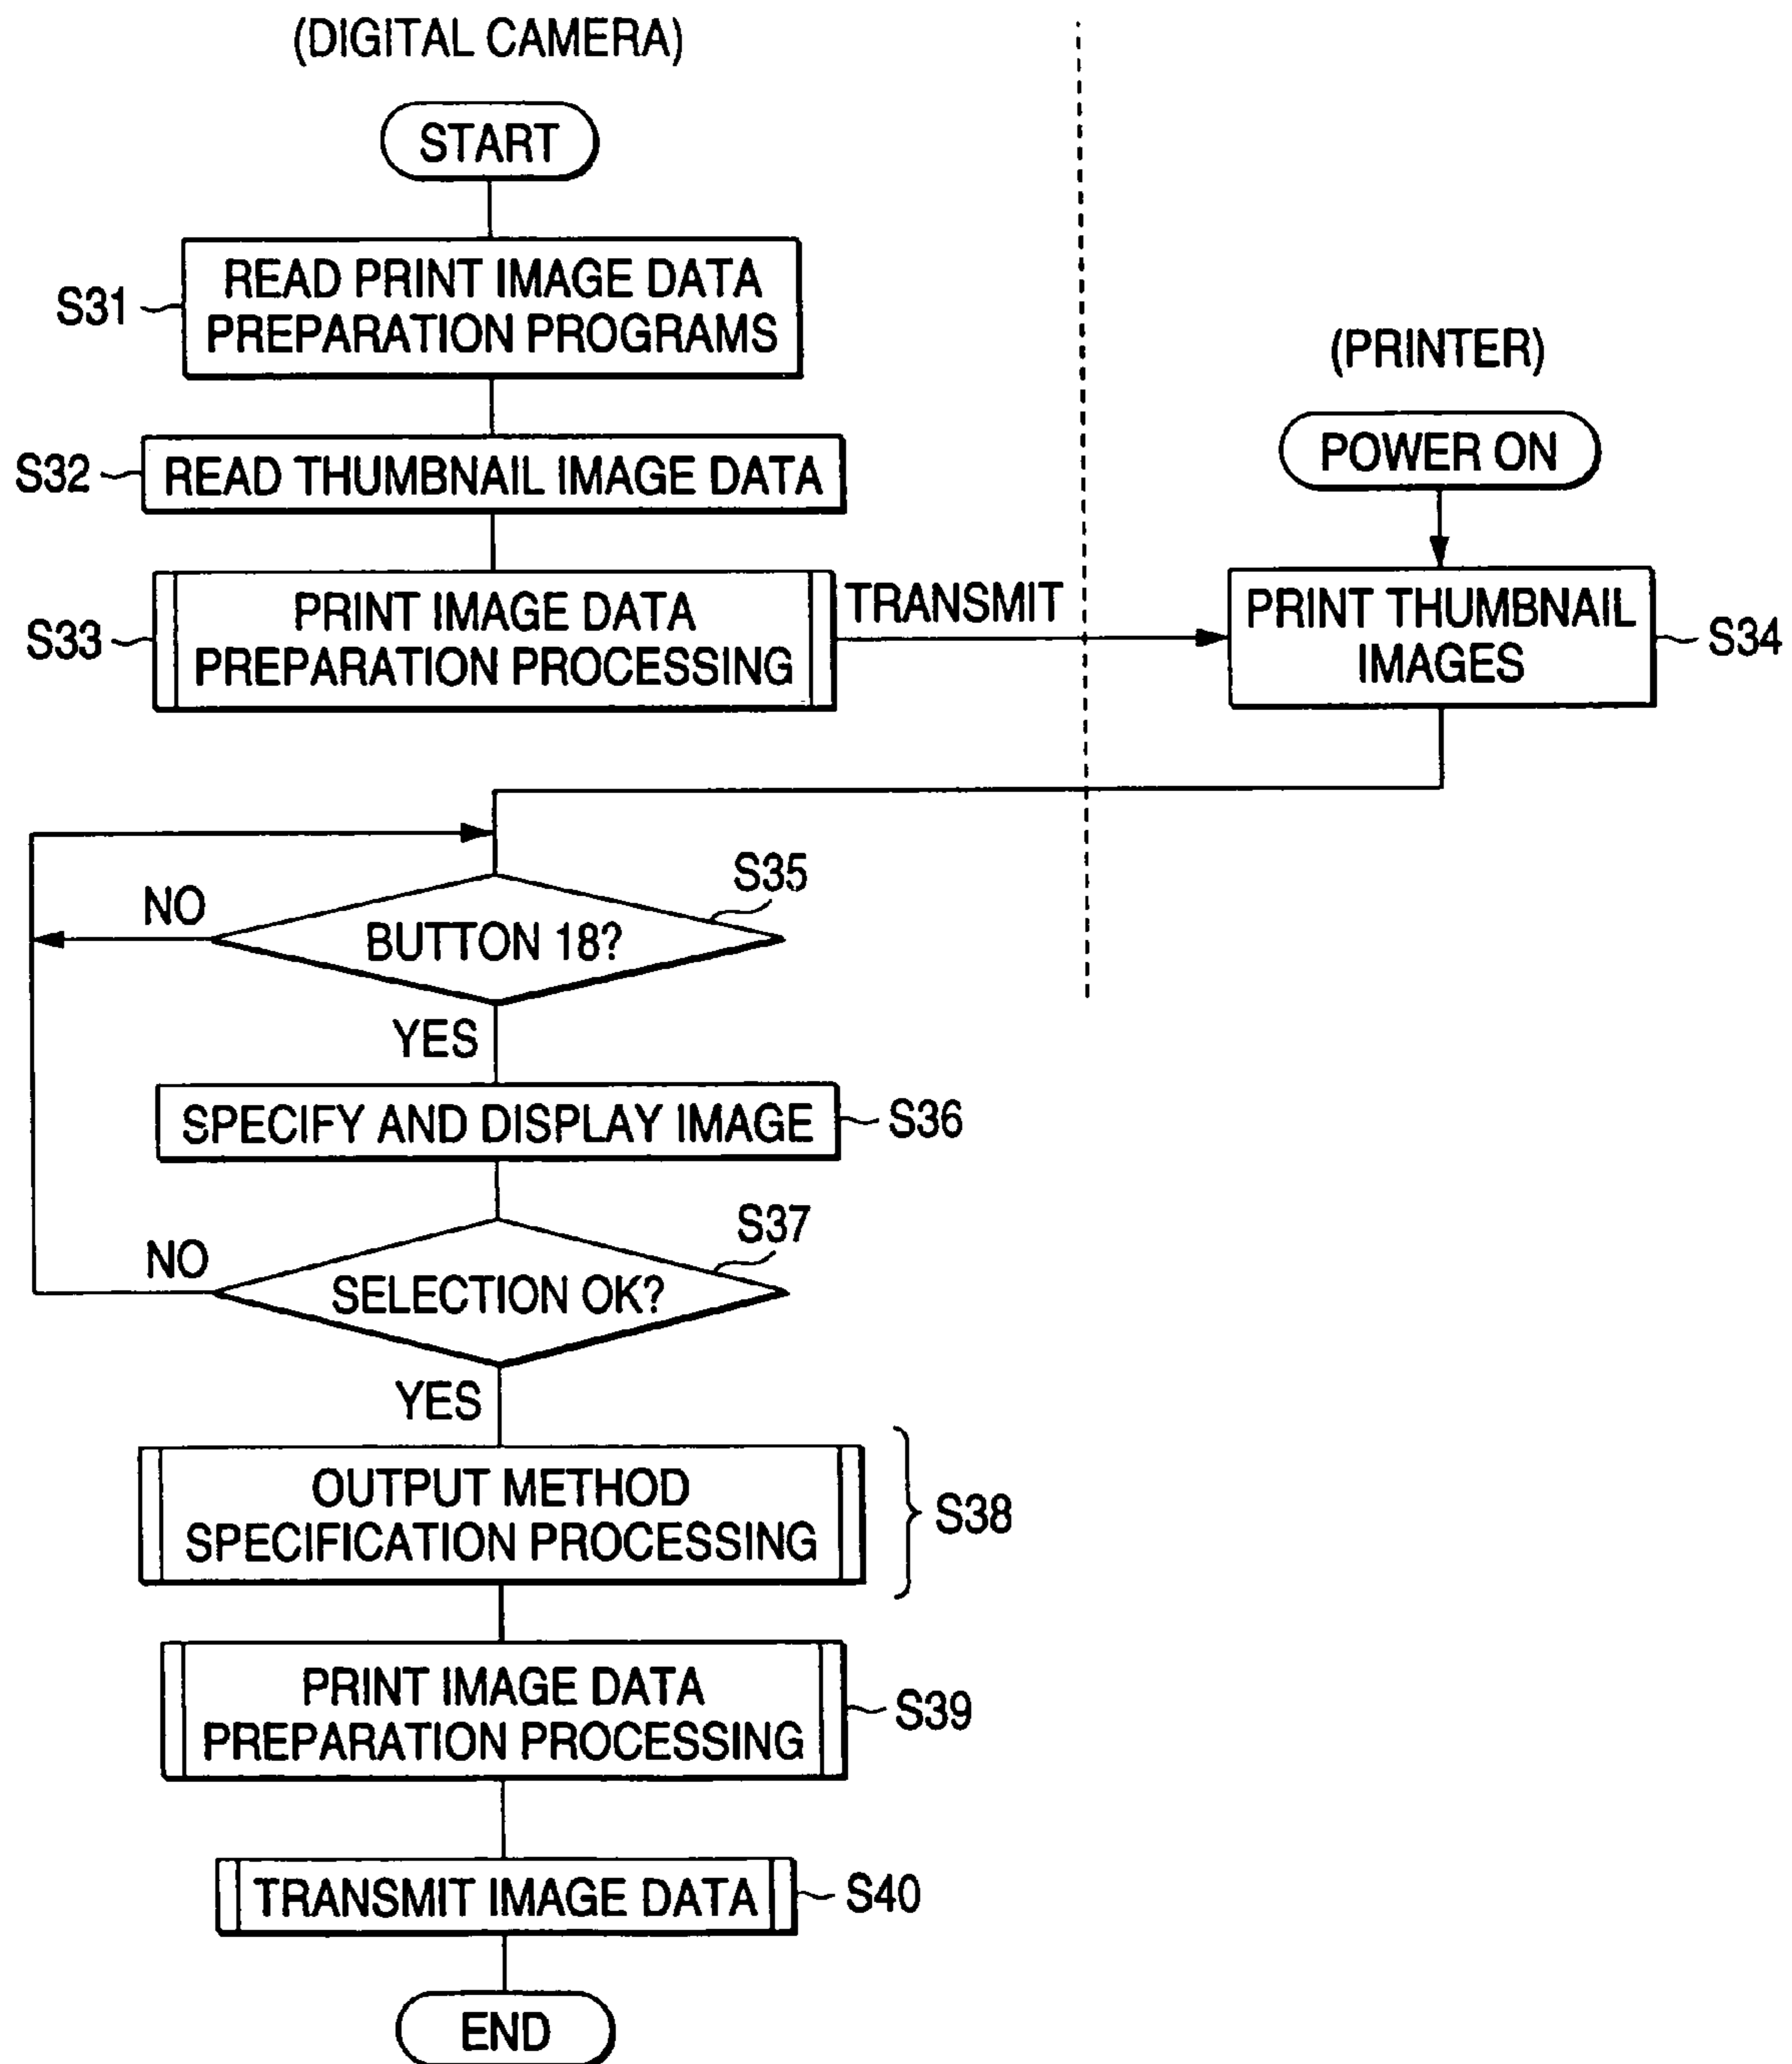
(DIGITAL CAMERA)

START

S31 READ PRINT IMAGE DATA PREPARATION PROGRAMS

S32 READ THUMBNAIL IMAGE DATA

S33 PRINT IMAGE DATA PREPARATION PROCESSING

TRANSMIT

(PRINTER)

POWER ON

PRINT THUMBNAIL IMAGES S34

S35

NO

BUTTON 18?

YES

SPECIFY AND DISPLAY IMAGE S36

S37

NO

SELECTION OK?

YES

OUTPUT METHOD SPECIFICATION PROCESSING S38

PRINT IMAGE DATA PREPARATION PROCESSING S39

TRANSMIT IMAGE DATA S40

END